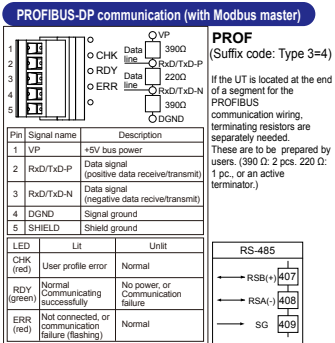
PROFIBUS-DP communication (with Modbus master)

1
2
3
4
5

CHK
RDY
ERR

Data line
Data line

VP
390Ω
RxD/TxD-P
220Ω
RxD/TxD-N
390Ω
DGND

| Pin | Signal name | Description |
|---|---|---|
| 1 | VP | +5V bus power |
| 2 | RxD/TxD-P | Data signal (positive data receive/transmit) |
| 3 | RxD/TxD-N | Data signal (negative data receive/transmit) |
| 4 | DGND | Signal ground |
| 5 | SHIELD | Shield ground |

| LED | Lit | Unlit |
|---|---|---|
| CHK (red) | User profile error | Normal |
| RDY (green) | Normal Communicating successfully | No power, or Communication failure |
| ERR (red) | Not connected, or communication failure (flashing) | Normal |

PROF
(Suffix code: Type 3=4)

If the UT is located at the end of a segment for the PROFIBUS communication wiring, terminating resistors are separately needed. These are to be prepared by users. (390 Ω: 2 pcs. 220 Ω: 1 pc., or an active terminator.)

RS-485
RSB(+) 407
RSA(-) 408
SG 409